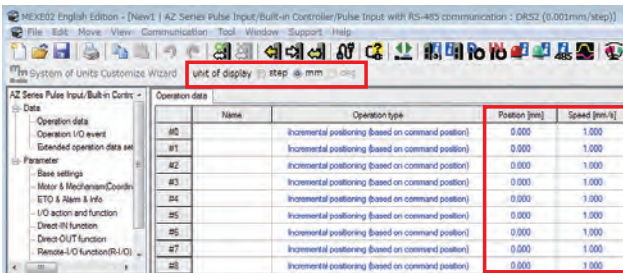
MEXE02 English Edition - [New1 | AZ Series Pulse Input/Built-in Controller/Pulse Input with RS-485 communication : DRS2 (0.001mm/step)]

File Edit Move View Communication Tool Window Support Help

System of Units Customize Wizard unit of display step mm deg

AZ Series Pulse Input/Built-in Contr
Data
Operation data
Operation I/O event
Extended operation data set
Parameter
Base settings
Motor & Mechanism(Coordin
ETO & Alarm & Info
I/O action and function
Direct-IN function
Direct OUT function
Remote-I/O function(R-I/O)

Operation data

| | Name | Operation type | Position [mm] | Speed [mm/s] |
|---|---|---|---|---|
| #0 | | Incremental positioning (based on command position) | 0.000 | 1.000 |
| #1 | | Incremental positioning (based on command position) | 0.000 | 1.000 |
| #2 | | Incremental positioning (based on command position) | 0.000 | 1.000 |
| #3 | | Incremental positioning (based on command position) | 0.000 | 1.000 |
| #4 | | Incremental positioning (based on command position) | 0.000 | 1.000 |
| #5 | | Incremental positioning (based on command position) | 0.000 | 1.000 |
| #6 | | Incremental positioning (based on command position) | 0.000 | 1.000 |
| #7 | | Incremental positioning (based on command position) | 0.000 | 1.000 |
| #8 | | Incremental positioning (based on command position) | 0.000 | 1.000 |